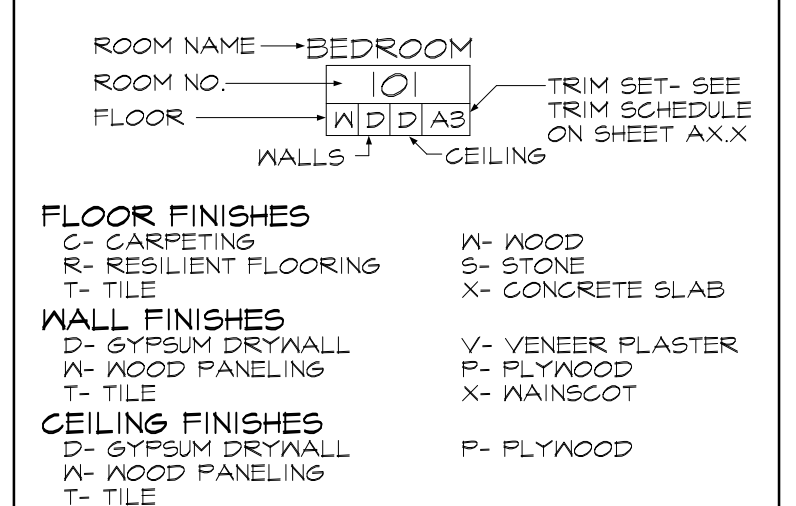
ROOM NAME → BEDROOM
ROOM NO. → 101
FLOOR → W D D A3
WALLS
CEILING
TRIM SET- SEE TRIM SCHEDULE ON SHEET AX.X

FLOOR FINISHES
C- CARPETING
R- RESILIENT FLOORING
T- TILE

W- WOOD
S- STONE
X- CONCRETE SLAB

WALL FINISHES
D- GYPSUM DRYWALL
W- WOOD PANELING
T- TILE

V- VENEER PLASTER
P- PLYWOOD
X- WAINSCOT

CEILING FINISHES
D- GYPSUM DRYWALL
W- WOOD PANELING
T- TILE

P- PLYWOOD